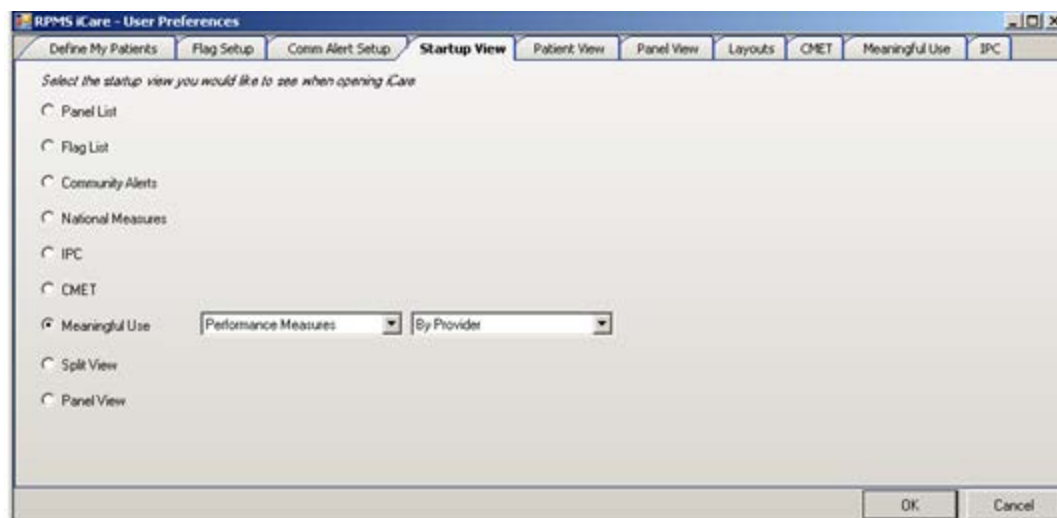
RPMS iCare - User Preferences

Define My Patients | Flag Setup | Comm Alert Setup | Startup View | Patient View | Panel View | Layouts | CMET | Meaningful Use | IPC

Select the startup view you would like to see when opening iCare

Panel List

Flag List

Community Alerts

National Measures

IPC

CMET

Meaningful Use Performance Measures By Provider

Split View

Panel View

OK Cancel